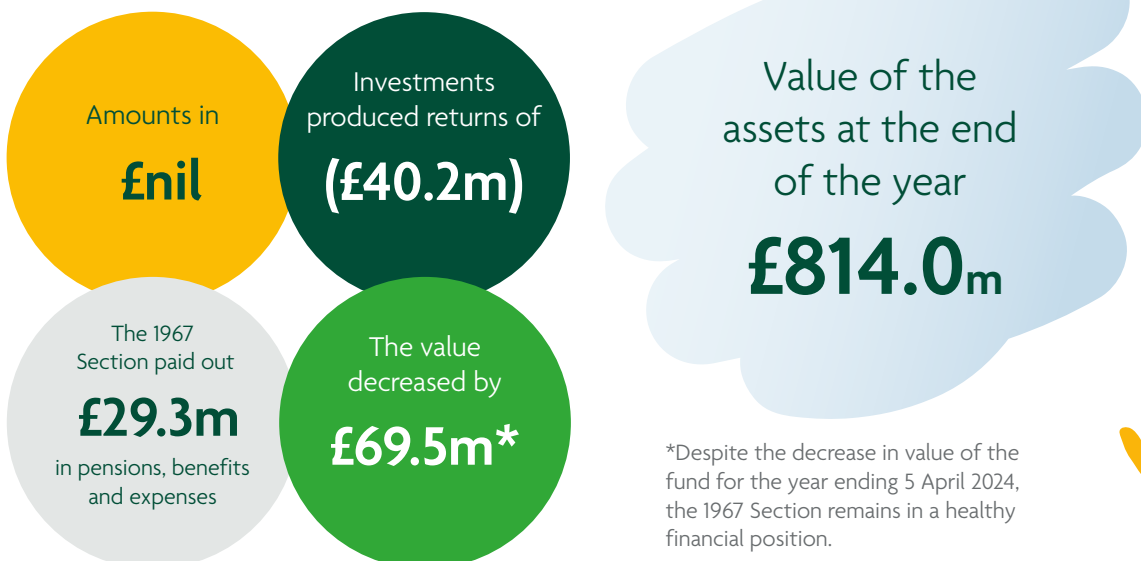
Amounts in

£nil

Investments produced returns of

(£40.2m)

Value of the assets at the end of the year

£814.0m

The 1967 Section paid out

£29.3m

in pensions, benefits and expenses

The value decreased by

£69.5m*

*Despite the decrease in value of the fund for the year ending 5 April 2024, the 1967 Section remains in a healthy financial position.